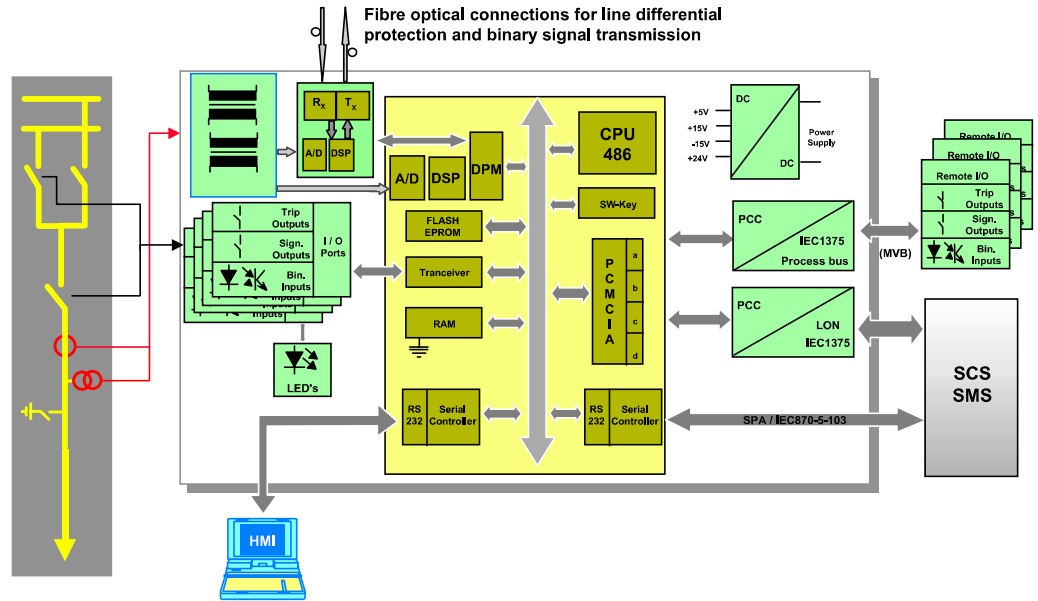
Fibre optical connections for line differential protection and binary signal transmission

$R_X$

$T_X$

A/D

DSP

A/D

DSP

DPM

CPU 486

SW-Key

FLASH EPROM

Tranceiver

RAM

P C M C I A

a

b

c

d

RS 232

Serial Controller

RS 232

Serial Controller

Trip Outputs

Sign. Outputs

Bin. Inputs

Inputs

Inputs

I / O Ports

LED's

+5V

+15V

-15V

+24V

DC

DC

Power Supply

PCC

IEC1375

Process bus

PCC

LON

IEC1375

(MVB)

Remote I/O

Remote I/O

Remote I/O

Trip Outputs

Sign. Outputs

Bin. Inputs

SCS SMS

SPA / IEC870-5-103

HMI